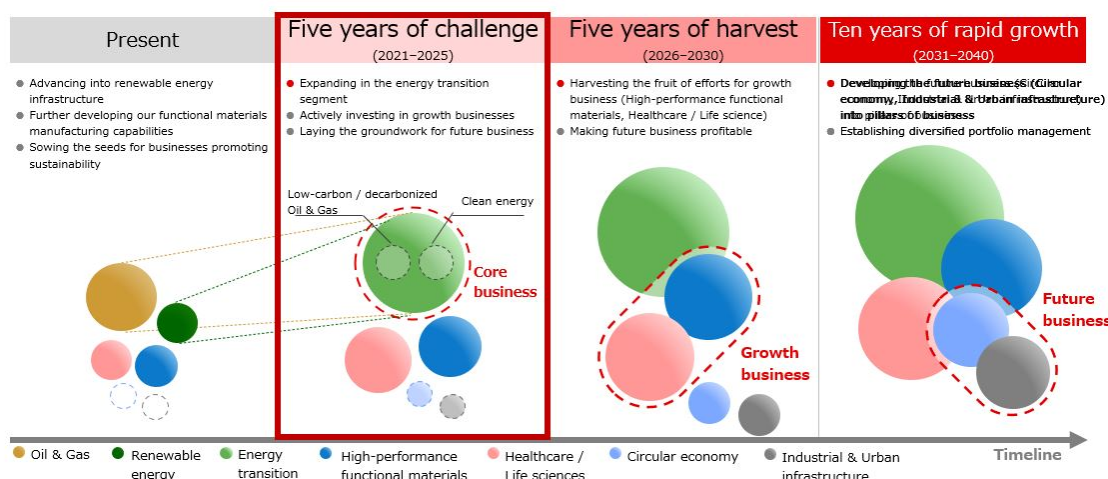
Present

Advancing into renewable energy infrastructure

Further developing our functional materials manufacturing capabilities

Sowing the seeds for businesses promoting sustainability

Five years of challenge

(2021–2025)

Expanding in the energy transition segment

Actively investing in growth businesses

Laying the groundwork for future business

Low-carbon / decarbonized Oil & Gas

Clean energy

Core business

Five years of harvest

(2026–2030)

Harvesting the fruit of efforts for growth business (High-performance functional materials, Healthcare / Life science)

Making future business profitable

Growth business

Ten years of rapid growth

(2031–2040)

Developing the future businesses (Circular economy, Industrial & Urban infrastructure) into pillars of business

Establishing diversified portfolio management

Future business

Oil & Gas

Renewable energy

Energy transition

High-performance functional materials

Healthcare / Life sciences

Circular economy

Industrial & Urban infrastructure

Timeline